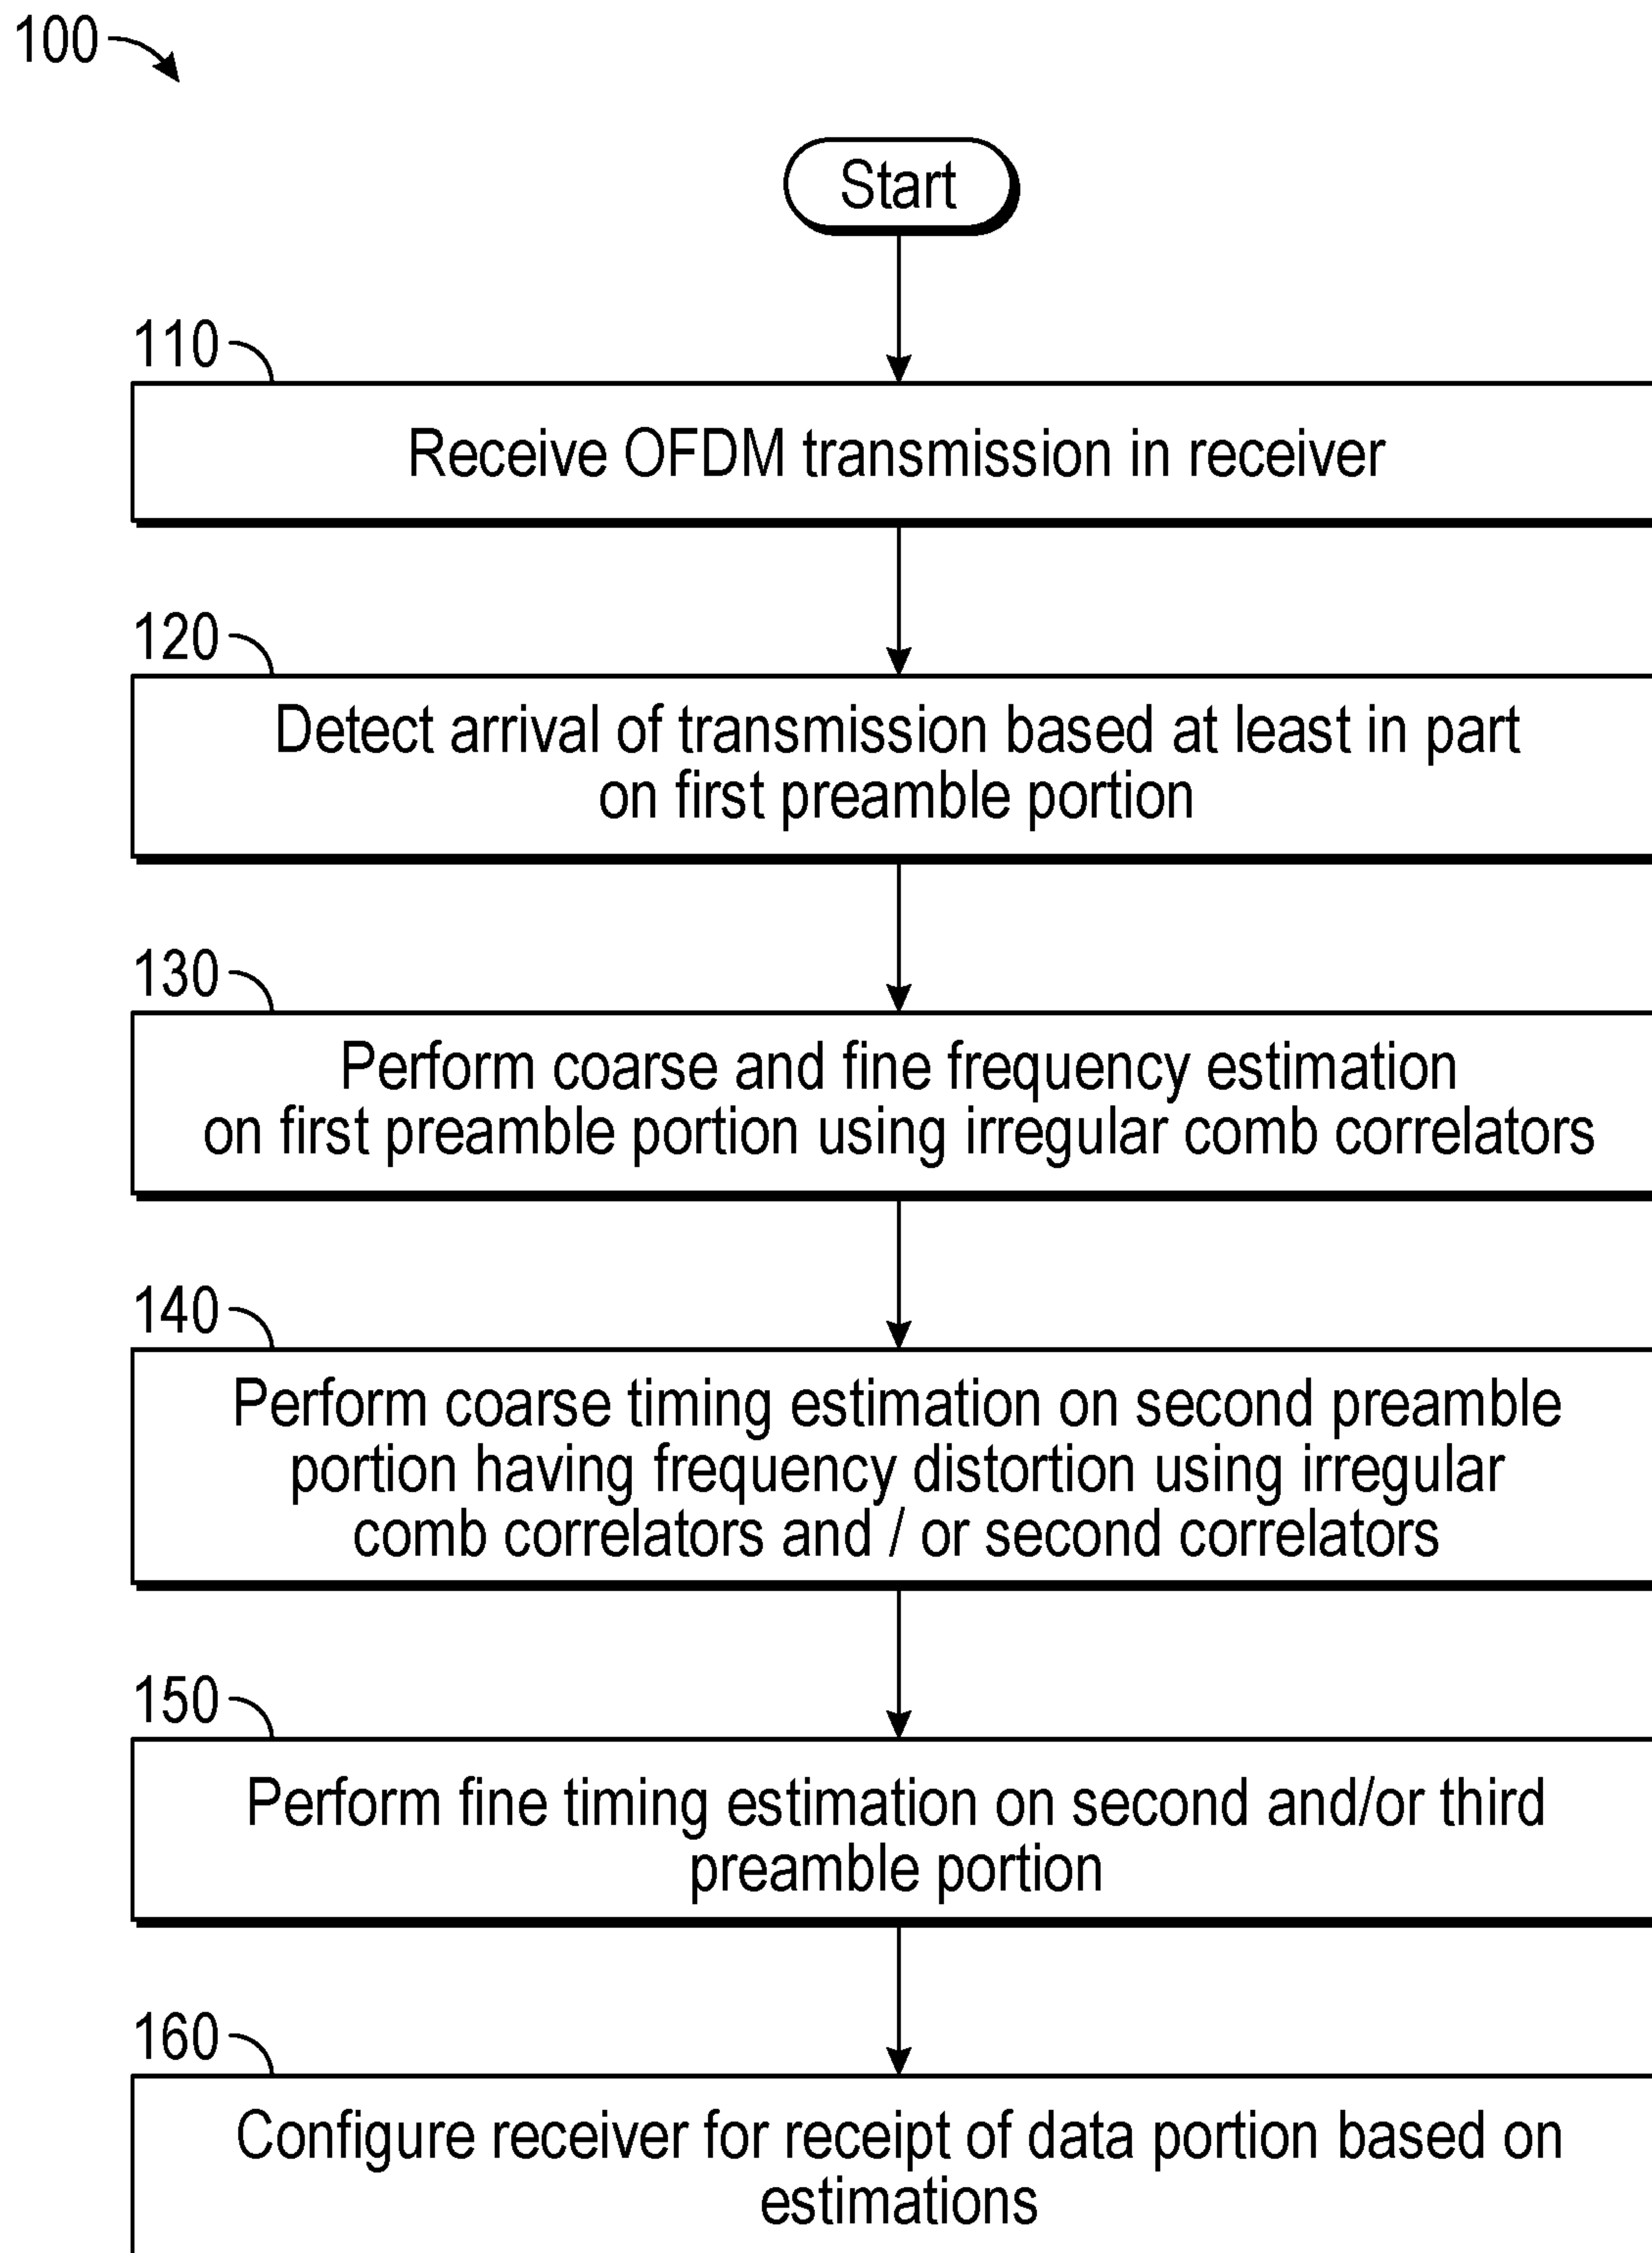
100

Start

110

Receive OFDM transmission in receiver

120

Detect arrival of transmission based at least in part on first preamble portion

130

Perform coarse and fine frequency estimation on first preamble portion using irregular comb correlators

140

Perform coarse timing estimation on second preamble portion having frequency distortion using irregular comb correlators and / or second correlators

150

Perform fine timing estimation on second and/or third preamble portion

160

Configure receiver for receipt of data portion based on estimations